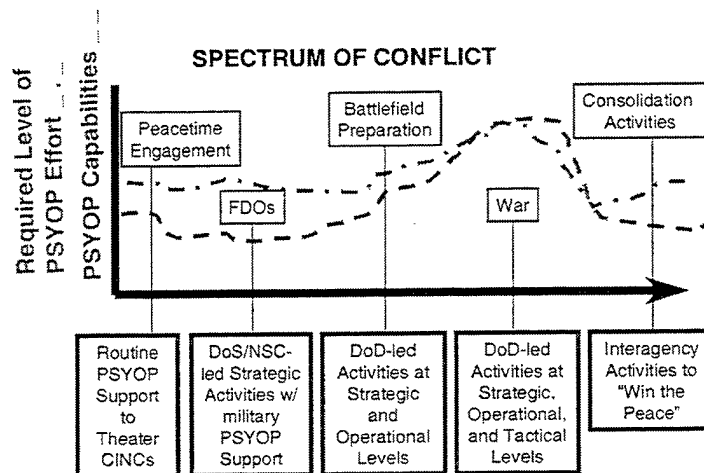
SPECTRUM OF CONFLICT

Required Level of PSYOP Effort

PSYOP Capabilities

Peacetime Engagement

FDOs

Battlefield Preparation

War

Consolidation Activities

Routine PSYOP Support to Theater CINCs

DoS/NSC-led Strategic Activities w/ military PSYOP Support

DoD-led Activities at Strategic and Operational Levels

DoD-led Activities at Strategic, Operational, and Tactical Levels

Interagency Activities to "Win the Peace"